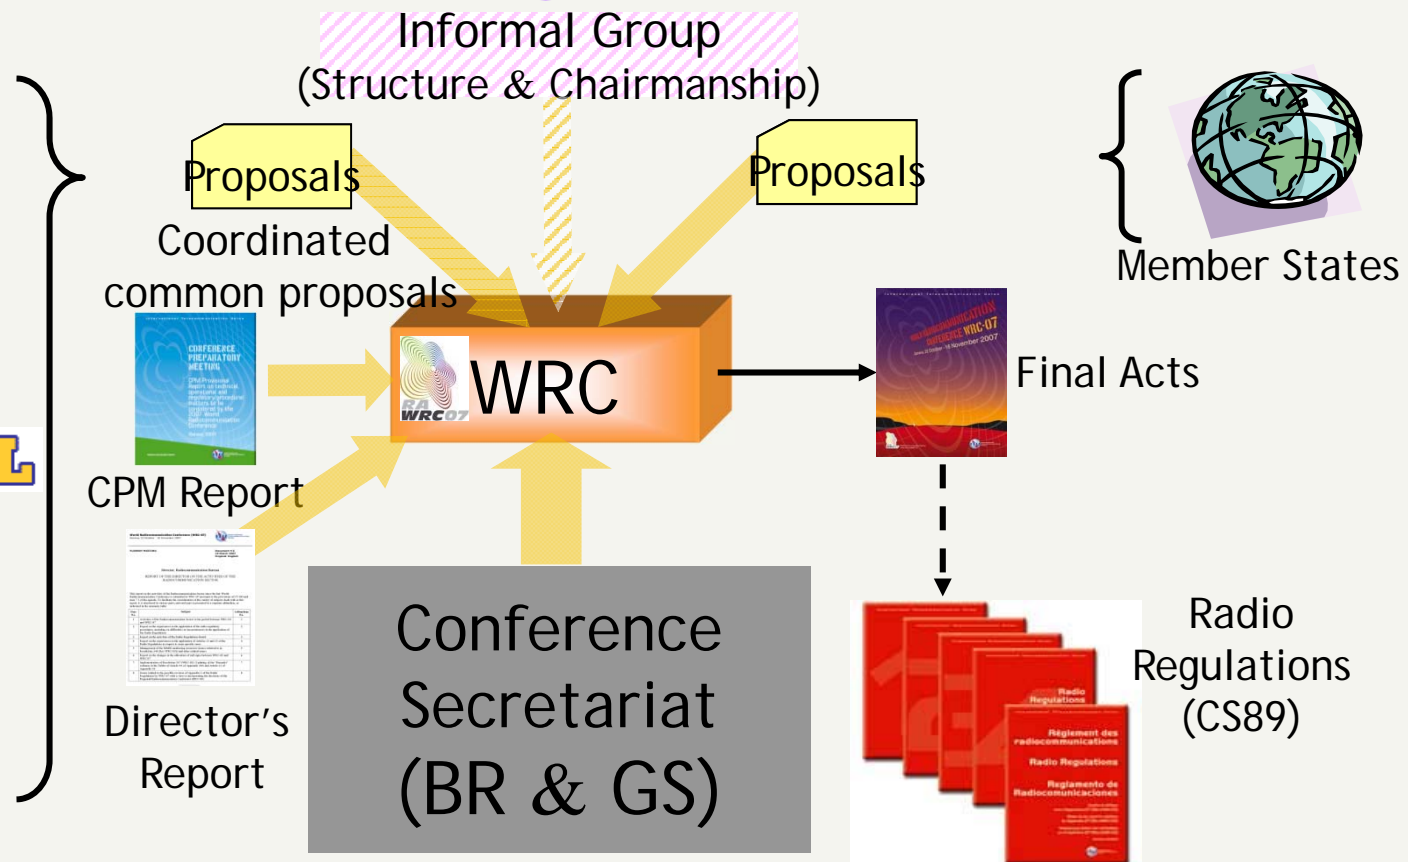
Informal Group
(Structure & Chairmanship)

Proposals

Coordinated common proposals

Proposals

Member States

CONFERENCE PREPARATORY MEETING

CPM Report

Director's Report

WRC

Final Acts

Conference Secretariat (BR & GS)

Radio Regulations (CS89)